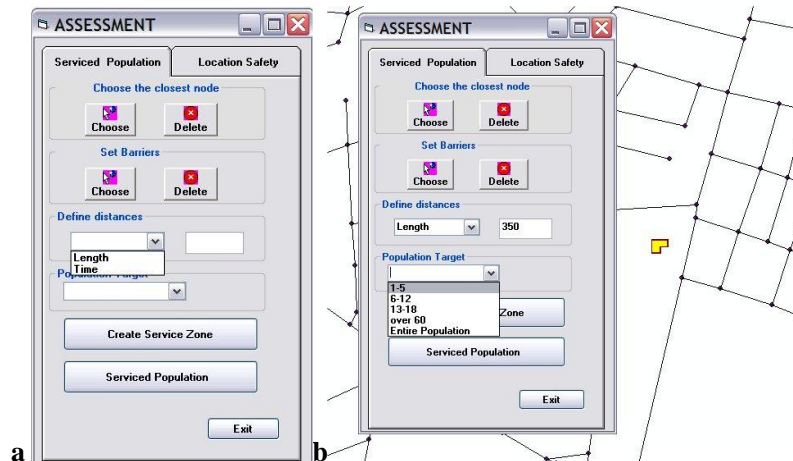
ASSESSMENT

Serviced Population | Location Safety

Choose the closest node

Choose Delete

Set Barriers

Choose Delete

Define distances

Length
Time

Population Target

Create Service Zone

Serviced Population

Exit

a

ASSESSMENT

Serviced Population | Location Safety

Choose the closest node

Choose Delete

Set Barriers

Choose Delete

Define distances

Length 350

Population Target

1-5
6-12
13-18
over 60
Entire Population

Zone

Serviced Population

Exit

b